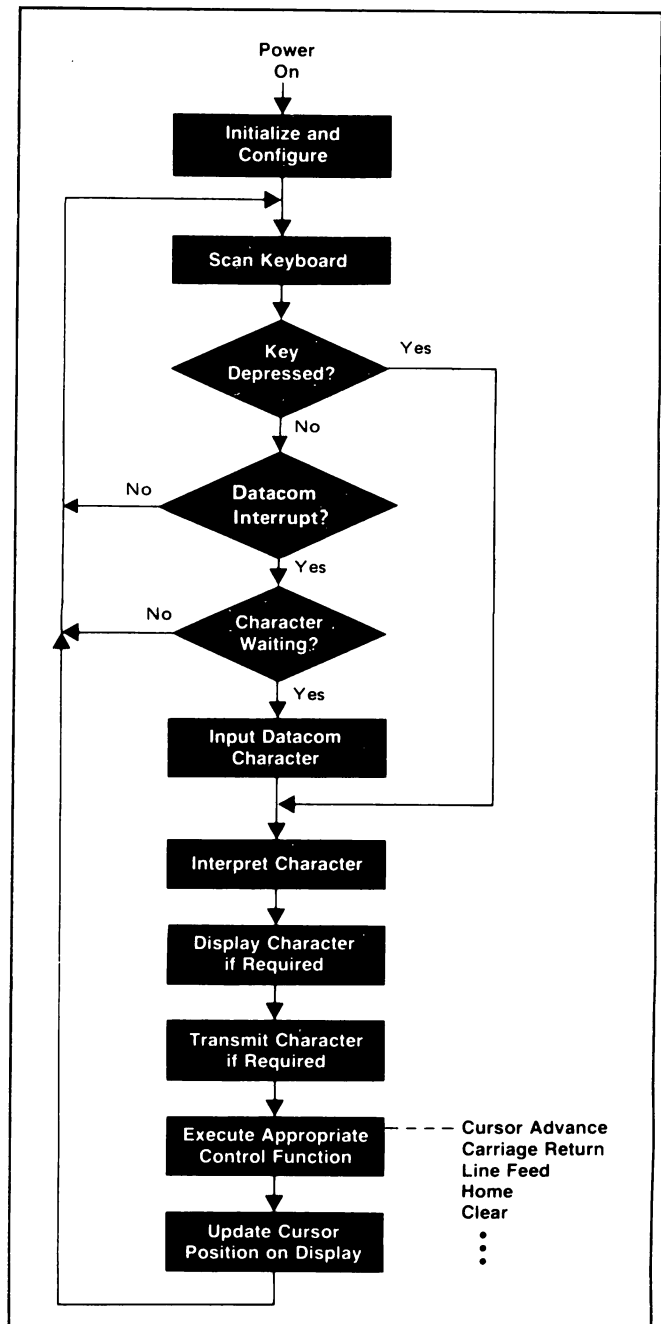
Power On

Initialize and Configure

Scan Keyboard

Key Depressed?

Yes

No

No

Datacom Interrupt?

Yes

No

Character Waiting?

Yes

Input Datacom Character

Interpret Character

Display Character if Required

Transmit Character if Required

Execute Appropriate Control Function

Cursor Advance
Carriage Return
Line Feed
Home
Clear
⋮

Update Cursor Position on Display